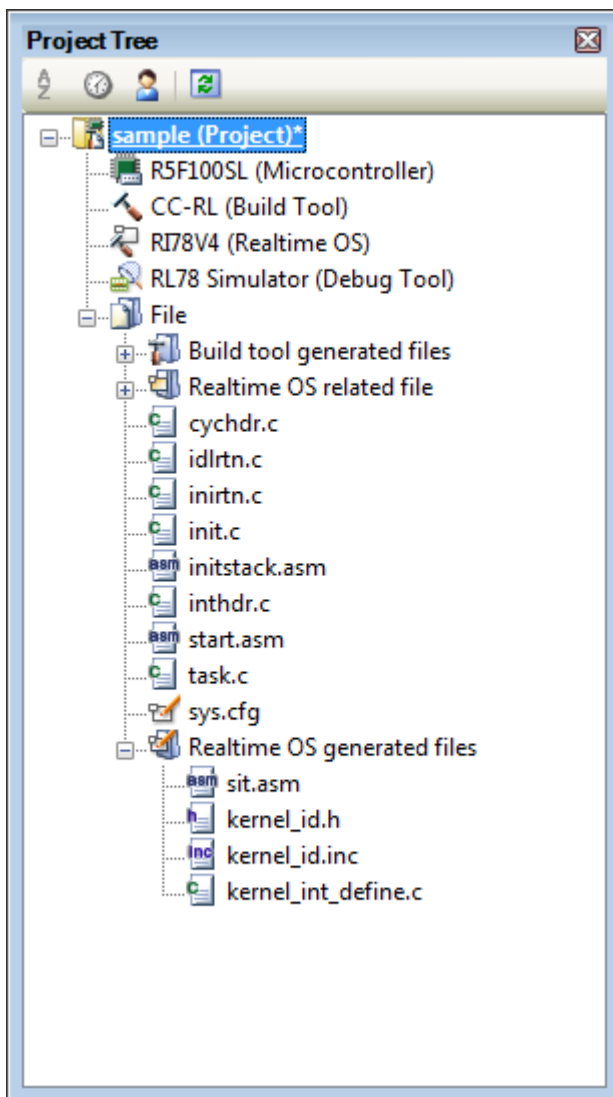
Project Tree

sample (Project)*
R5F100SL (Microcontroller)
CC-RL (Build Tool)
RI78V4 (Realtime OS)
RL78 Simulator (Debug Tool)
File
Build tool generated files
Realtime OS related file
cychdr.c
idlrtn.c
inirtn.c
init.c
initstack.asm
inthdr.c
start.asm
task.c
sys.cfg
Realtime OS generated files
sit.asm
kernel_id.h
kernel_id.inc
kernel_int_define.c